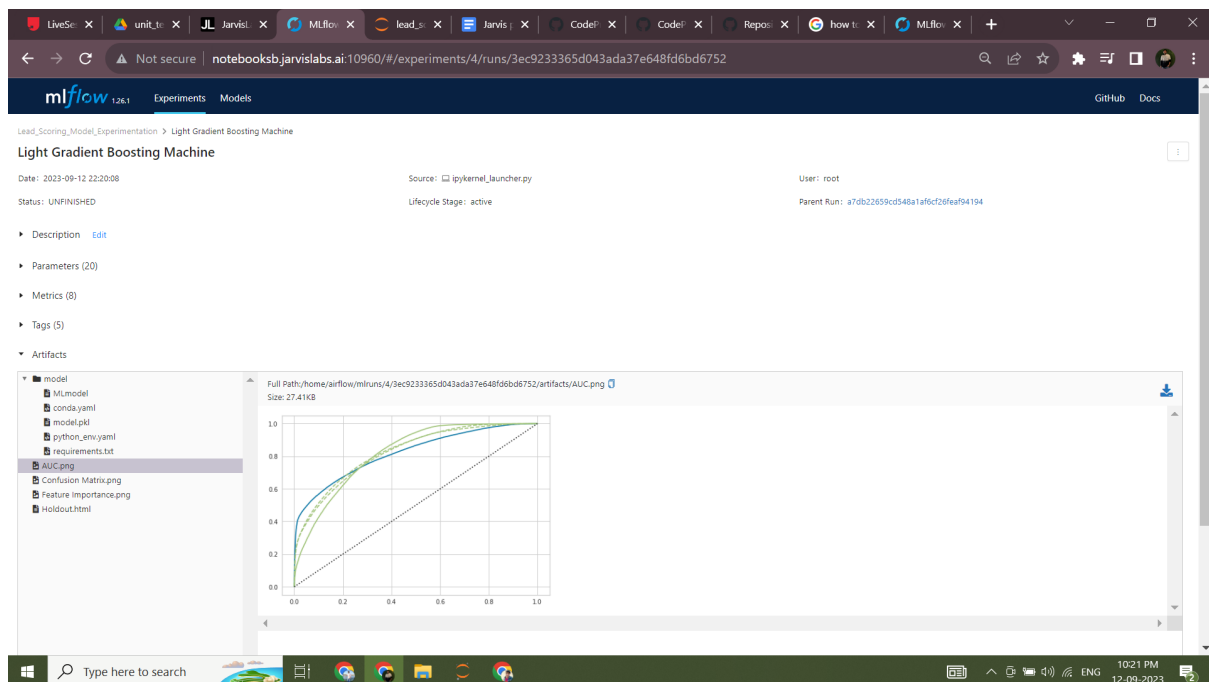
LiveSe ×
unit_te ×
JarvisL ×
MLflov ×
lead_sc ×
Jarvis ×
CodeF ×
CodeF ×
Reposi ×
how tc ×
MLflov ×
+

Not secure | notebooksb.jarvislabs.ai:10960/#/experiments/4/runs/3ec9233365d043ada37e648fd6bd6752

mlflow 1.26.1 Experiments Models GitHub Docs

Lead_Scoring_Model_Experimentation > Light Gradient Boosting Machine

Light Gradient Boosting Machine

Date: 2023-09-12 22:20:08
Source: ipykernel_launcher.py
User: root

Status: UNFINISHED
Lifecycle Stage: active
Parent Run: a7db22659cd548a1af6cf26feaf94194

Description Edit

Parameters (20)

Metrics (8)

Tags (5)

Artifacts

model
MLmodel
conda.yaml
model.pkl
python_env.yaml
requirements.txt
AUC.png
Confusion Matrix.png
Feature Importance.png
Holdout.html

Full Path:/home/airflow/mlruns/4/3ec9233365d043ada37e648fd6bd6752/artifacts/AUC.png
Size: 27.41KB

1.0
0.8
0.6
0.4
0.2
0.0
0.0 0.2 0.4 0.6 0.8 1.0

Type here to search

ENG 10:21 PM 12-09-2023